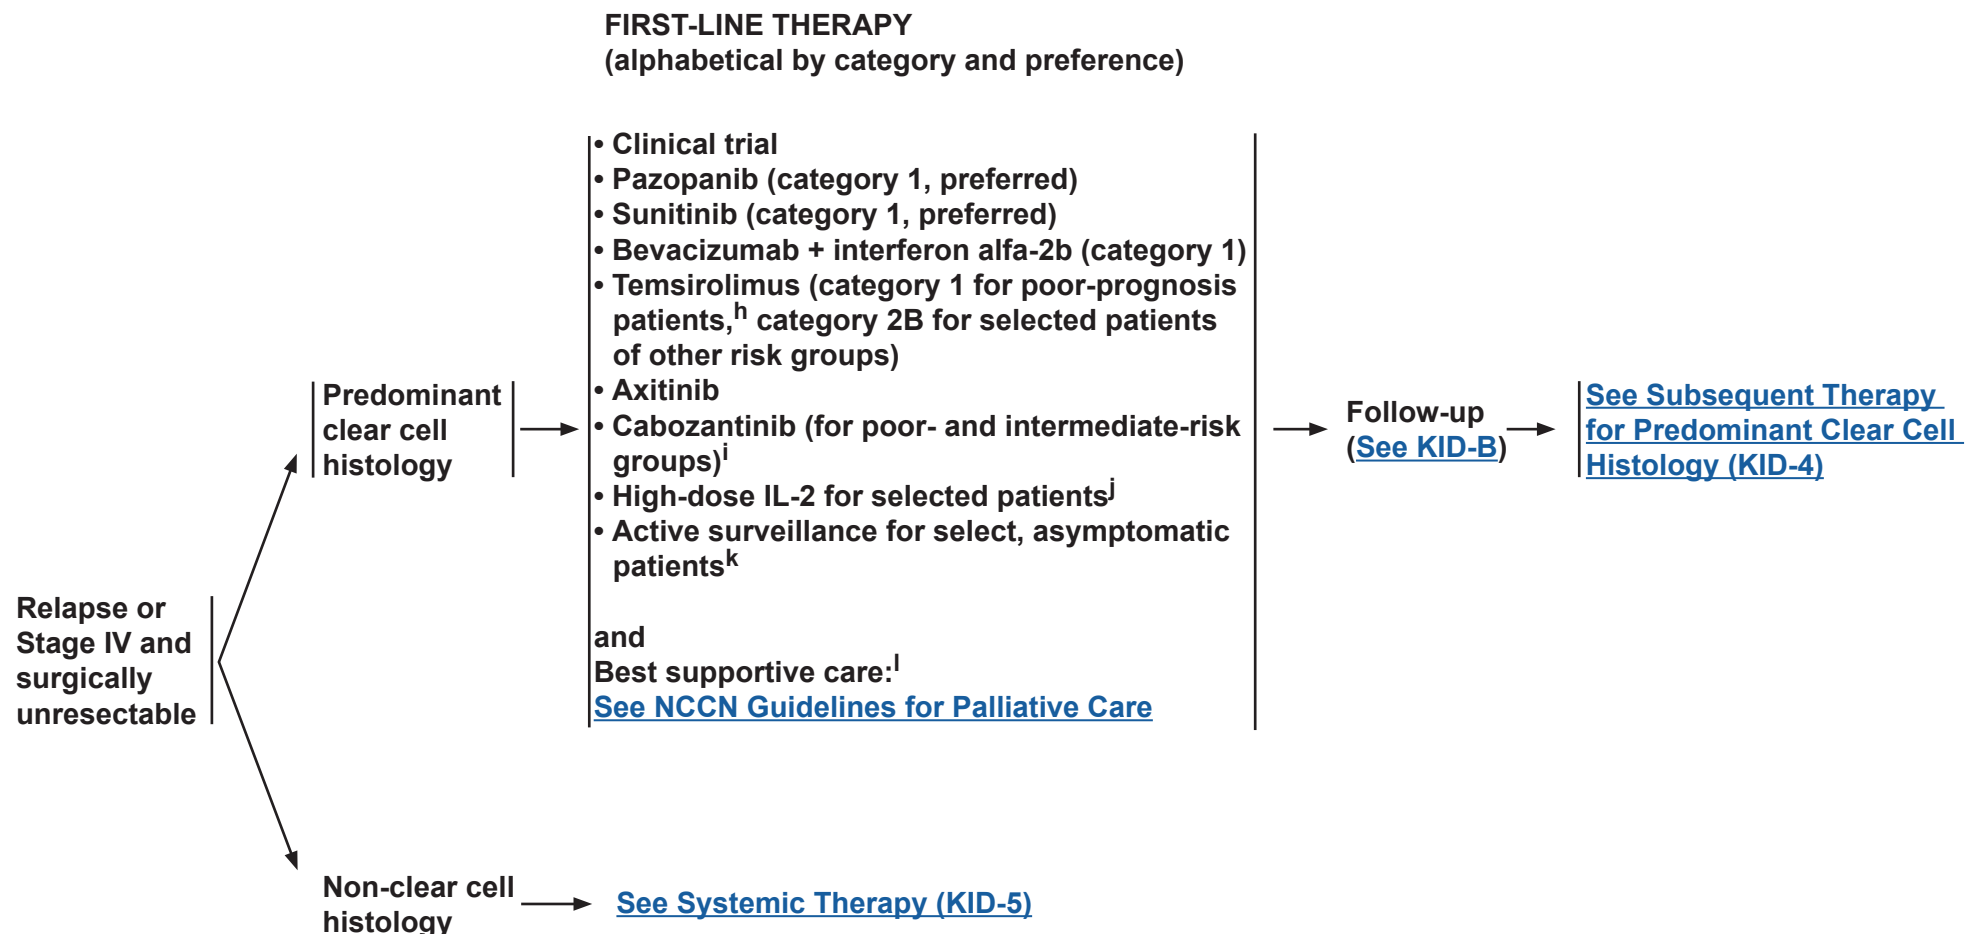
FIRST-LINE THERAPY
(alphabetical by category and preference)

Relapse or Stage IV and surgically unresectable

Predominant clear cell histology

• Clinical trial
• Pazopanib (category 1, preferred)
• Sunitinib (category 1, preferred)
• Bevacizumab + interferon alfa-2b (category 1)
• Temsirolimus (category 1 for poor-prognosis patients,$^{h}$ category 2B for selected patients of other risk groups)
• Axitinib
• Cabozantinib (for poor- and intermediate-risk groups)$^{i}$
• High-dose IL-2 for selected patients$^{j}$
• Active surveillance for select, asymptomatic patients$^{k}$

and
Best supportive care:$^{l}$
See NCCN Guidelines for Palliative Care

Follow-up (See KID-B)

See Subsequent Therapy for Predominant Clear Cell Histology (KID-4)

Non-clear cell histology

See Systemic Therapy (KID-5)